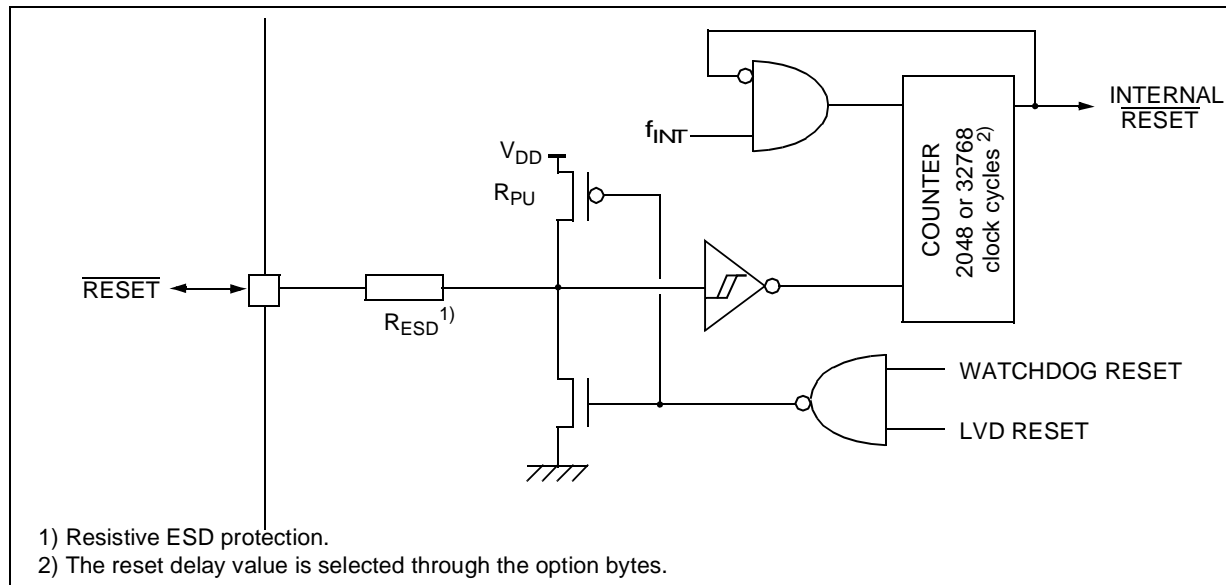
INTERNAL
$\overline{\text{RESET}}$

$f_{INT}$

$V_{DD}$

$R_{PU}$

COUNTER
2048 or 32768
clock cycles $^{2)}$

$\overline{\text{RESET}}$

$R_{ESD}$$^{1)}$

WATCHDOG RESET

LVD RESET

1) Resistive ESD protection.
2) The reset delay value is selected through the option bytes.